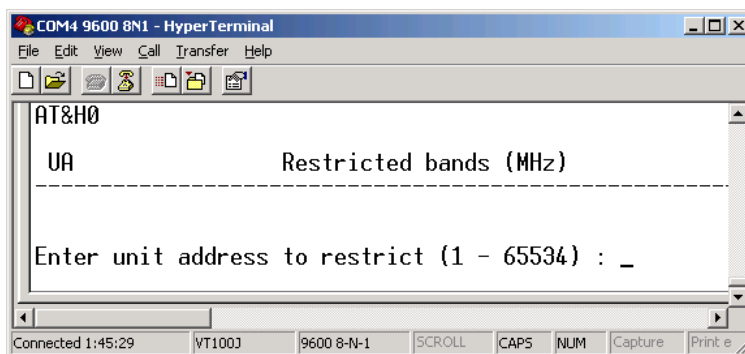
COM4 9600 8N1 - HyperTerminal

File Edit View Call Transfer Help

AT&H0

UA Restricted bands (MHz)

-------------------------------------------------------

Enter unit address to restrict (1 - 65534) : _

Connected 1:45:29 | VT100J | 9600 8-N-1 | SCROLL | CAPS | NUM | Capture | Print e